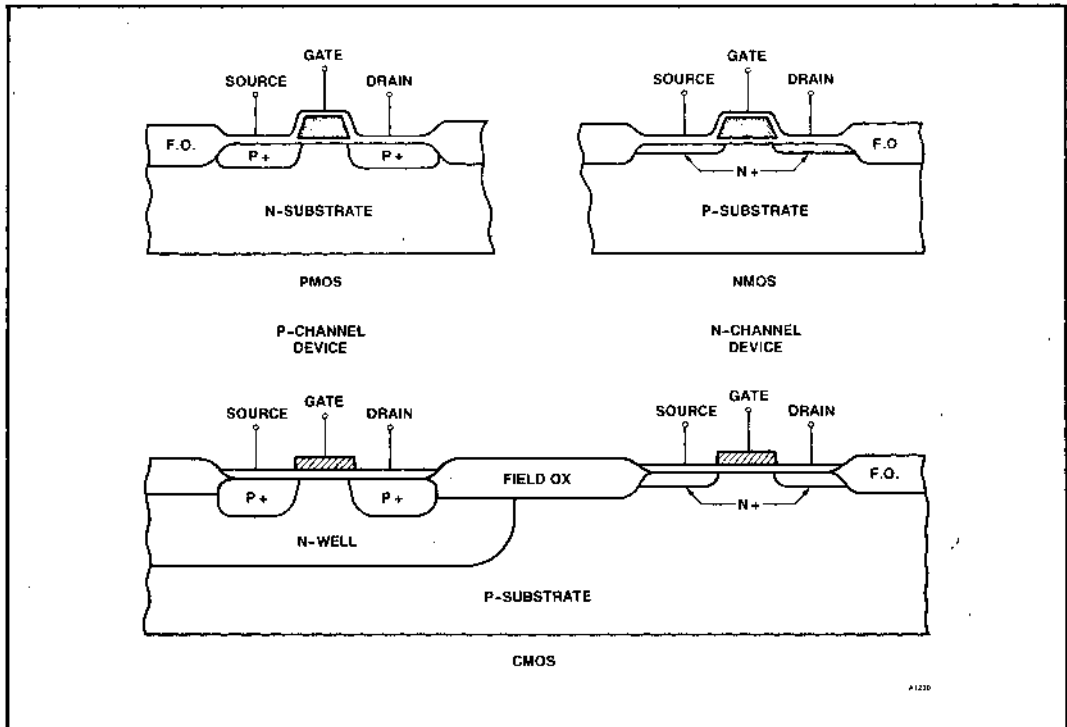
GATE

SOURCE

DRAIN

F.O.

P+

P+

N-SUBSTRATE

PMOS

P-CHANNEL DEVICE

GATE

SOURCE

DRAIN

F.O

N+

P-SUBSTRATE

NMOS

N-CHANNEL DEVICE

SOURCE

GATE

DRAIN

P+

P+

N-WELL

FIELD OX

GATE

SOURCE

DRAIN

F.O.

N+

P-SUBSTRATE

CMOS

A1230